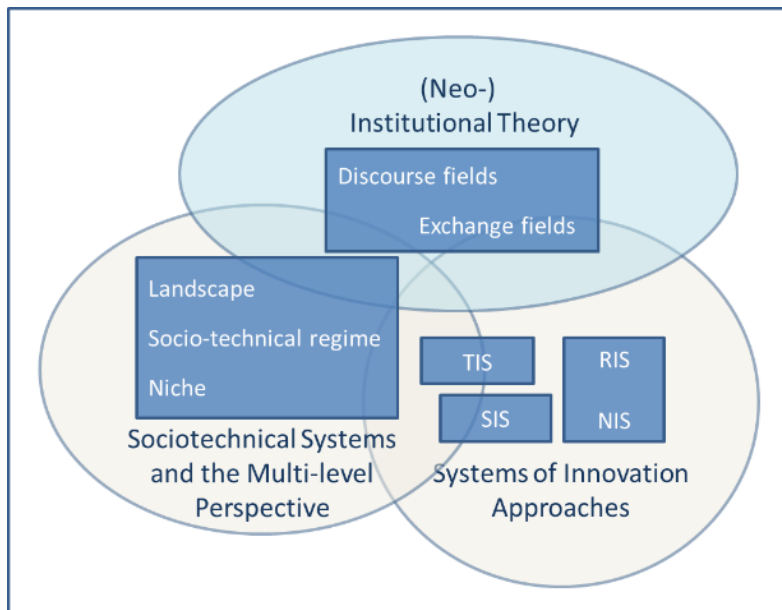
(Neo-)
Institutional Theory

Discourse fields

Exchange fields

Landscape

Socio-technical regime

Niche

Sociotechnical Systems and the Multi-level Perspective

TIS

SIS

RIS

NIS

Systems of Innovation Approaches